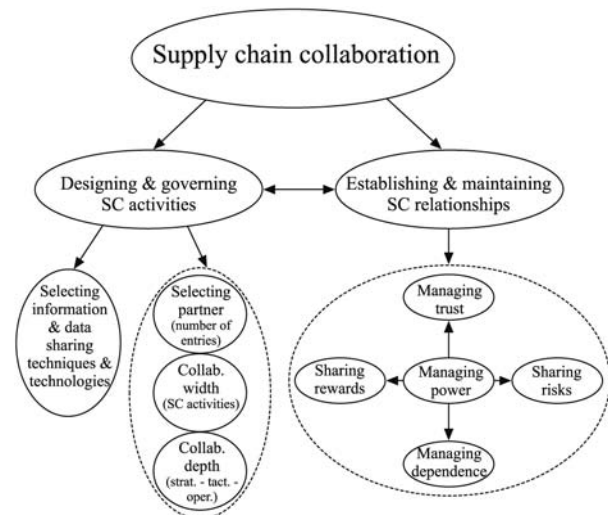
Supply chain collaboration

Designing & governing SC activities

Establishing & maintaining SC relationships

Selecting information & data sharing techniques & technologies

Selecting partner (number of entries)

Collab. width (SC activities)

Collab. depth (strat. - tact. - oper.)

Managing trust

Sharing rewards

Managing power

Sharing risks

Managing dependence